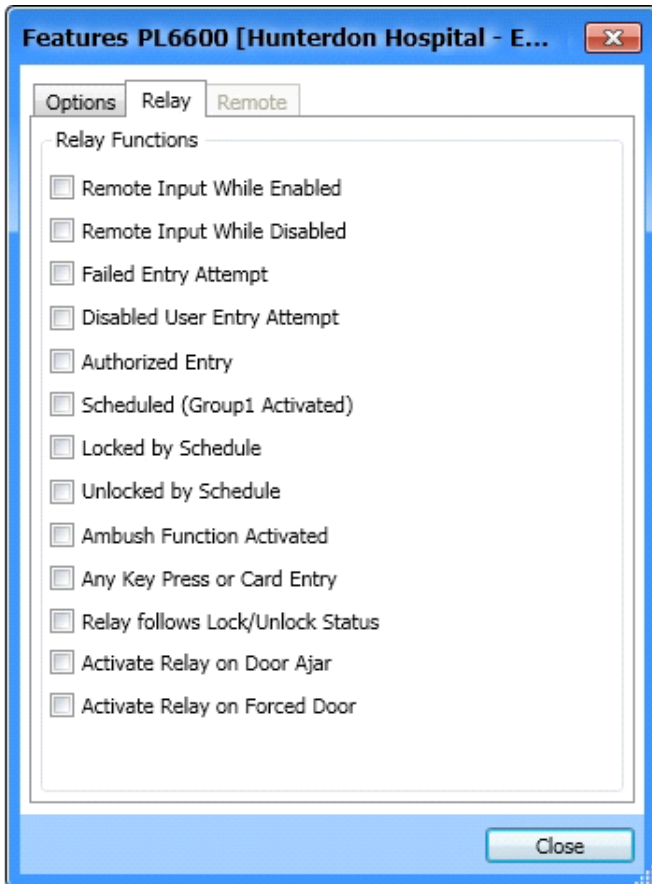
Features PL6600 [Hunterdon Hospital - E...

Options
Relay
Remote

Relay Functions

Remote Input While Enabled

Remote Input While Disabled

Failed Entry Attempt

Disabled User Entry Attempt

Authorized Entry

Scheduled (Group1 Activated)

Locked by Schedule

Unlocked by Schedule

Ambush Function Activated

Any Key Press or Card Entry

Relay follows Lock/Unlock Status

Activate Relay on Door Ajar

Activate Relay on Forced Door

Close